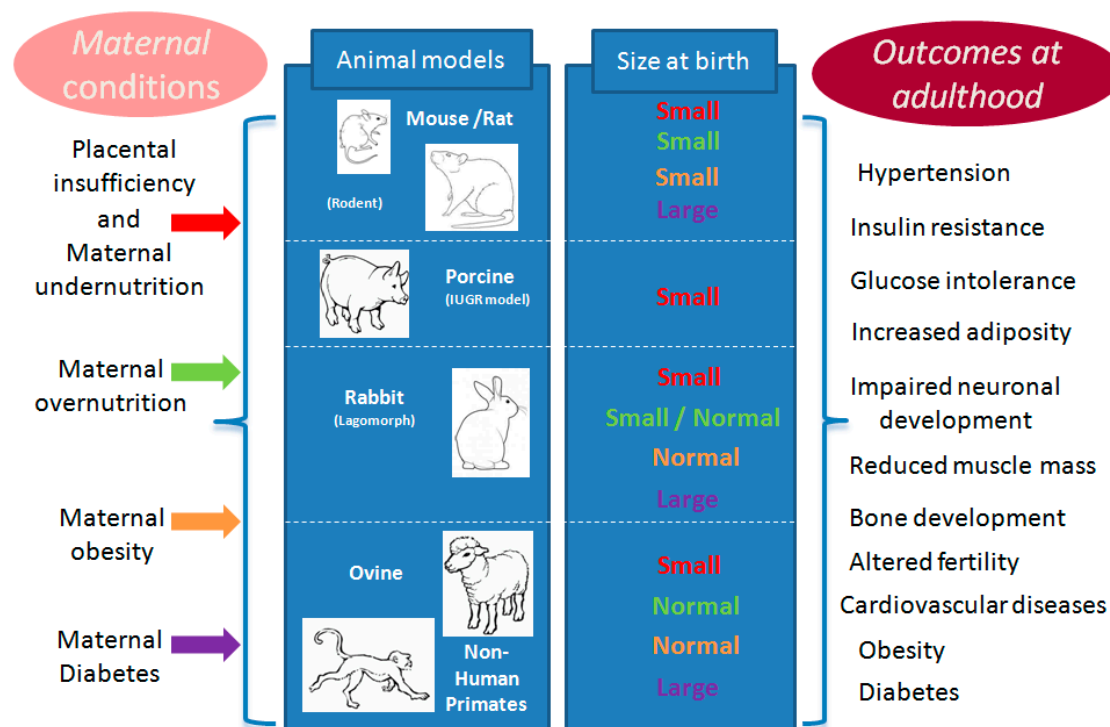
Maternal conditions

Animal models

Size at birth

Outcomes at adulthood

Placental insufficiency and Maternal undernutrition

Maternal overnutrition

Maternal obesity

Maternal Diabetes

Mouse /Rat

(Rodent)

Porcine
(IUGR model)

Rabbit
(Lagomorph)

Ovine

Non-Human Primates

Small
Small
Small
Large

Small

Small
Small / Normal
Normal
Large

Small
Normal
Normal
Large

Hypertension

Insulin resistance

Glucose intolerance

Increased adiposity

Impaired neuronal development

Reduced muscle mass

Bone development

Altered fertility

Cardiovascular diseases

Obesity

Diabetes